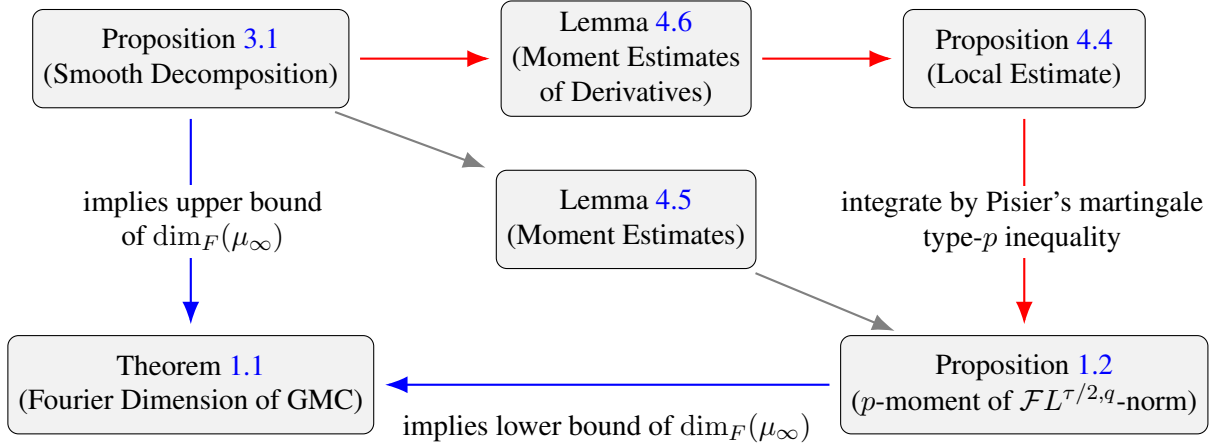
Proposition 3.1
(Smooth Decomposition)

Lemma 4.6
(Moment Estimates of Derivatives)

Proposition 4.4
(Local Estimate)

implies upper bound of $\dim_F(\mu_\infty)$

Lemma 4.5
(Moment Estimates)

integrate by Pisier's martingale type-$p$ inequality

Theorem 1.1
(Fourier Dimension of GMC)

Proposition 1.2
($p$-moment of $\mathcal{F}L^{\tau/2,q}$-norm)

implies lower bound of $\dim_F(\mu_\infty)$